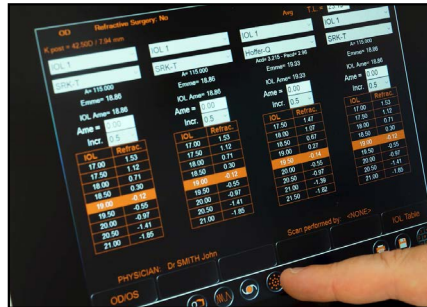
OD Refractive Surgery: No

K post = 42.58D / 7.94 mm

IOL 1

SRK-T

A= 115.000

Emme= 18.86

IOL Ame= 18.86

Ame = 0.00

Incr. 0.5

| IOL | Refrac. |
|---|---|
| 17.00 | 1.53 |
| 17.50 | 1.12 |
| 18.00 | 0.71 |
| 18.50 | 0.30 |
| 19.00 | -0.12 |
| 19.50 | -0.55 |
| 20.00 | -0.97 |
| 20.50 | -1.41 |
| 21.00 | -1.85 |

IOL 1

SRK-T

A= 115.000

Emme= 18.86

IOL Ame= 18.86

Ame = 0.00

Incr. 0.5

| IOL | Refrac. |
|---|---|
| 17.00 | 1.53 |
| 17.50 | 1.12 |
| 18.00 | 0.71 |
| 18.50 | 0.30 |
| 19.00 | -0.12 |
| 19.50 | -0.55 |
| 20.00 | -0.97 |
| 20.50 | -1.41 |
| 21.00 | -1.85 |

Avg

IOL 1

Hoffer-Q

Acd= 3.215 - Pacd= 2.95

Emme= 19.33

IOL Ame= 19.33

Ame = 0.00

Incr. 0.5

| IOL | Refrac. |
|---|---|
| 17.50 | 1.47 |
| 18.00 | 1.07 |
| 18.50 | 0.67 |
| 19.00 | 0.27 |
| 19.50 | -0.14 |
| 20.00 | -0.55 |
| 20.50 | -0.97 |
| 21.00 | -1.39 |
| 21.50 | -1.82 |

T.L. =

IOL 1

SRK-T

A= 115.000

Emme= 18.86

IOL Ame= 18.86

Ame = 0.00

Incr. 0.5

| IOL | Refrac. |
|---|---|
| 17.00 | 1.53 |
| 17.50 | 1.12 |
| 18.00 | 0.71 |
| 18.50 | 0.30 |
| 19.00 | -0.12 |
| 19.50 | -0.55 |
| 20.00 | -0.97 |
| 20.50 | -1.41 |
| 21.00 | -1.85 |

Scan performed by: <NONE>

IOL Table

PHYSICIAN: Dr SMITH John

OD/OS